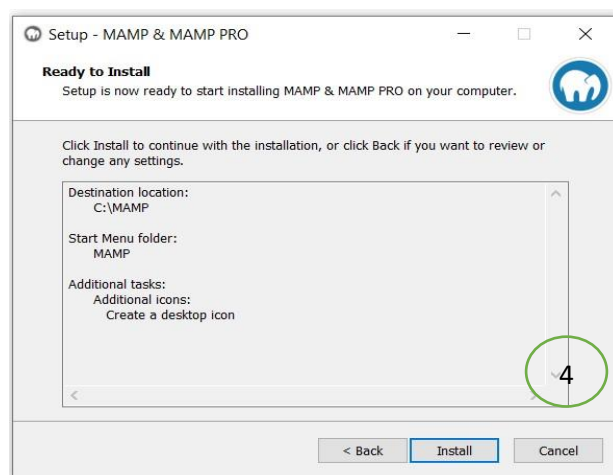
Setup - MAMP & MAMP PRO

Ready to Install
Setup is now ready to start installing MAMP & MAMP PRO on your computer.

Click Install to continue with the installation, or click Back if you want to review or change any settings.

Destination location:
C:\MAMP

Start Menu folder:
MAMP

Additional tasks:
Additional icons:
Create a desktop icon

4

< Back
Install
Cancel